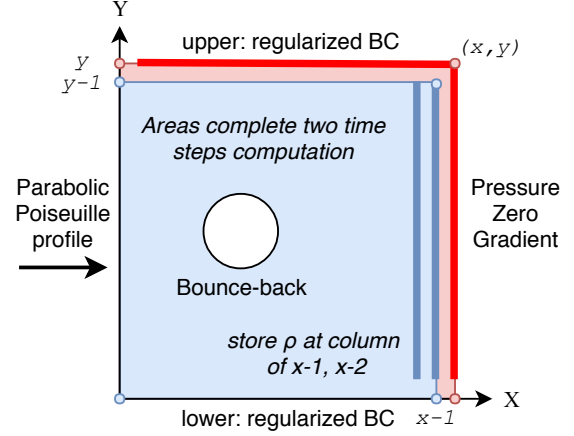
Y
upper: regularized BC
$y$
$y-1$
$(x,y)$
Areas complete two time steps computation
Parabolic Poiseuille profile
Pressure Zero Gradient
Bounce-back
store $\rho$ at column of x-1, x-2
lower: regularized BC
$x-1$
X